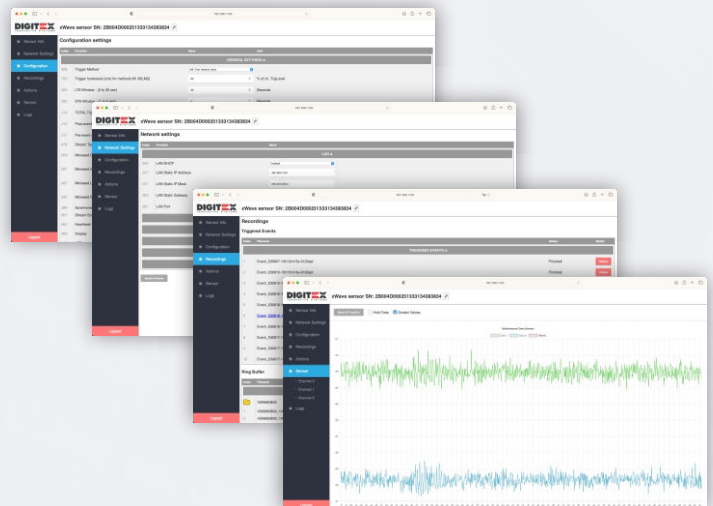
DIGITEX xWave sensor SN: 28004D000251333134383034

Sensor Info
Network Settings
Configuration
Recordings
Actions
Sensor
Logs
Logout

Configuration settings

GENERAL SETTINGS

Trigger Method
Trigger hysteresis
LTA Window
STA Window

DIGITEX xWave sensor SN: 28004D000251333134383034

Sensor Info
Network Settings
Configuration
Recordings
Actions
Sensor
Logs
Logout

Network settings

LAN

LAN DHCP
LAN Static IP Address
LAN Static IP Mask
LAN Static Gateway
LAN Port

DIGITEX xWave sensor SN: 28004D000251333134383034

Sensor Info
Network Settings
Configuration
Recordings
Actions
Sensor
Logs
Logout

Recordings

Triggered Events

TRIGGERED EVENTS

Finished
Finished

Ring Buffer

DIGITEX xWave sensor SN: 28004D000251333134383034

Sensor Info
Network Settings
Configuration
Recordings
Actions
Sensor
Channel 0
Channel 1
Channel 2
Logs
Logout

Hold Data
Scaled Values